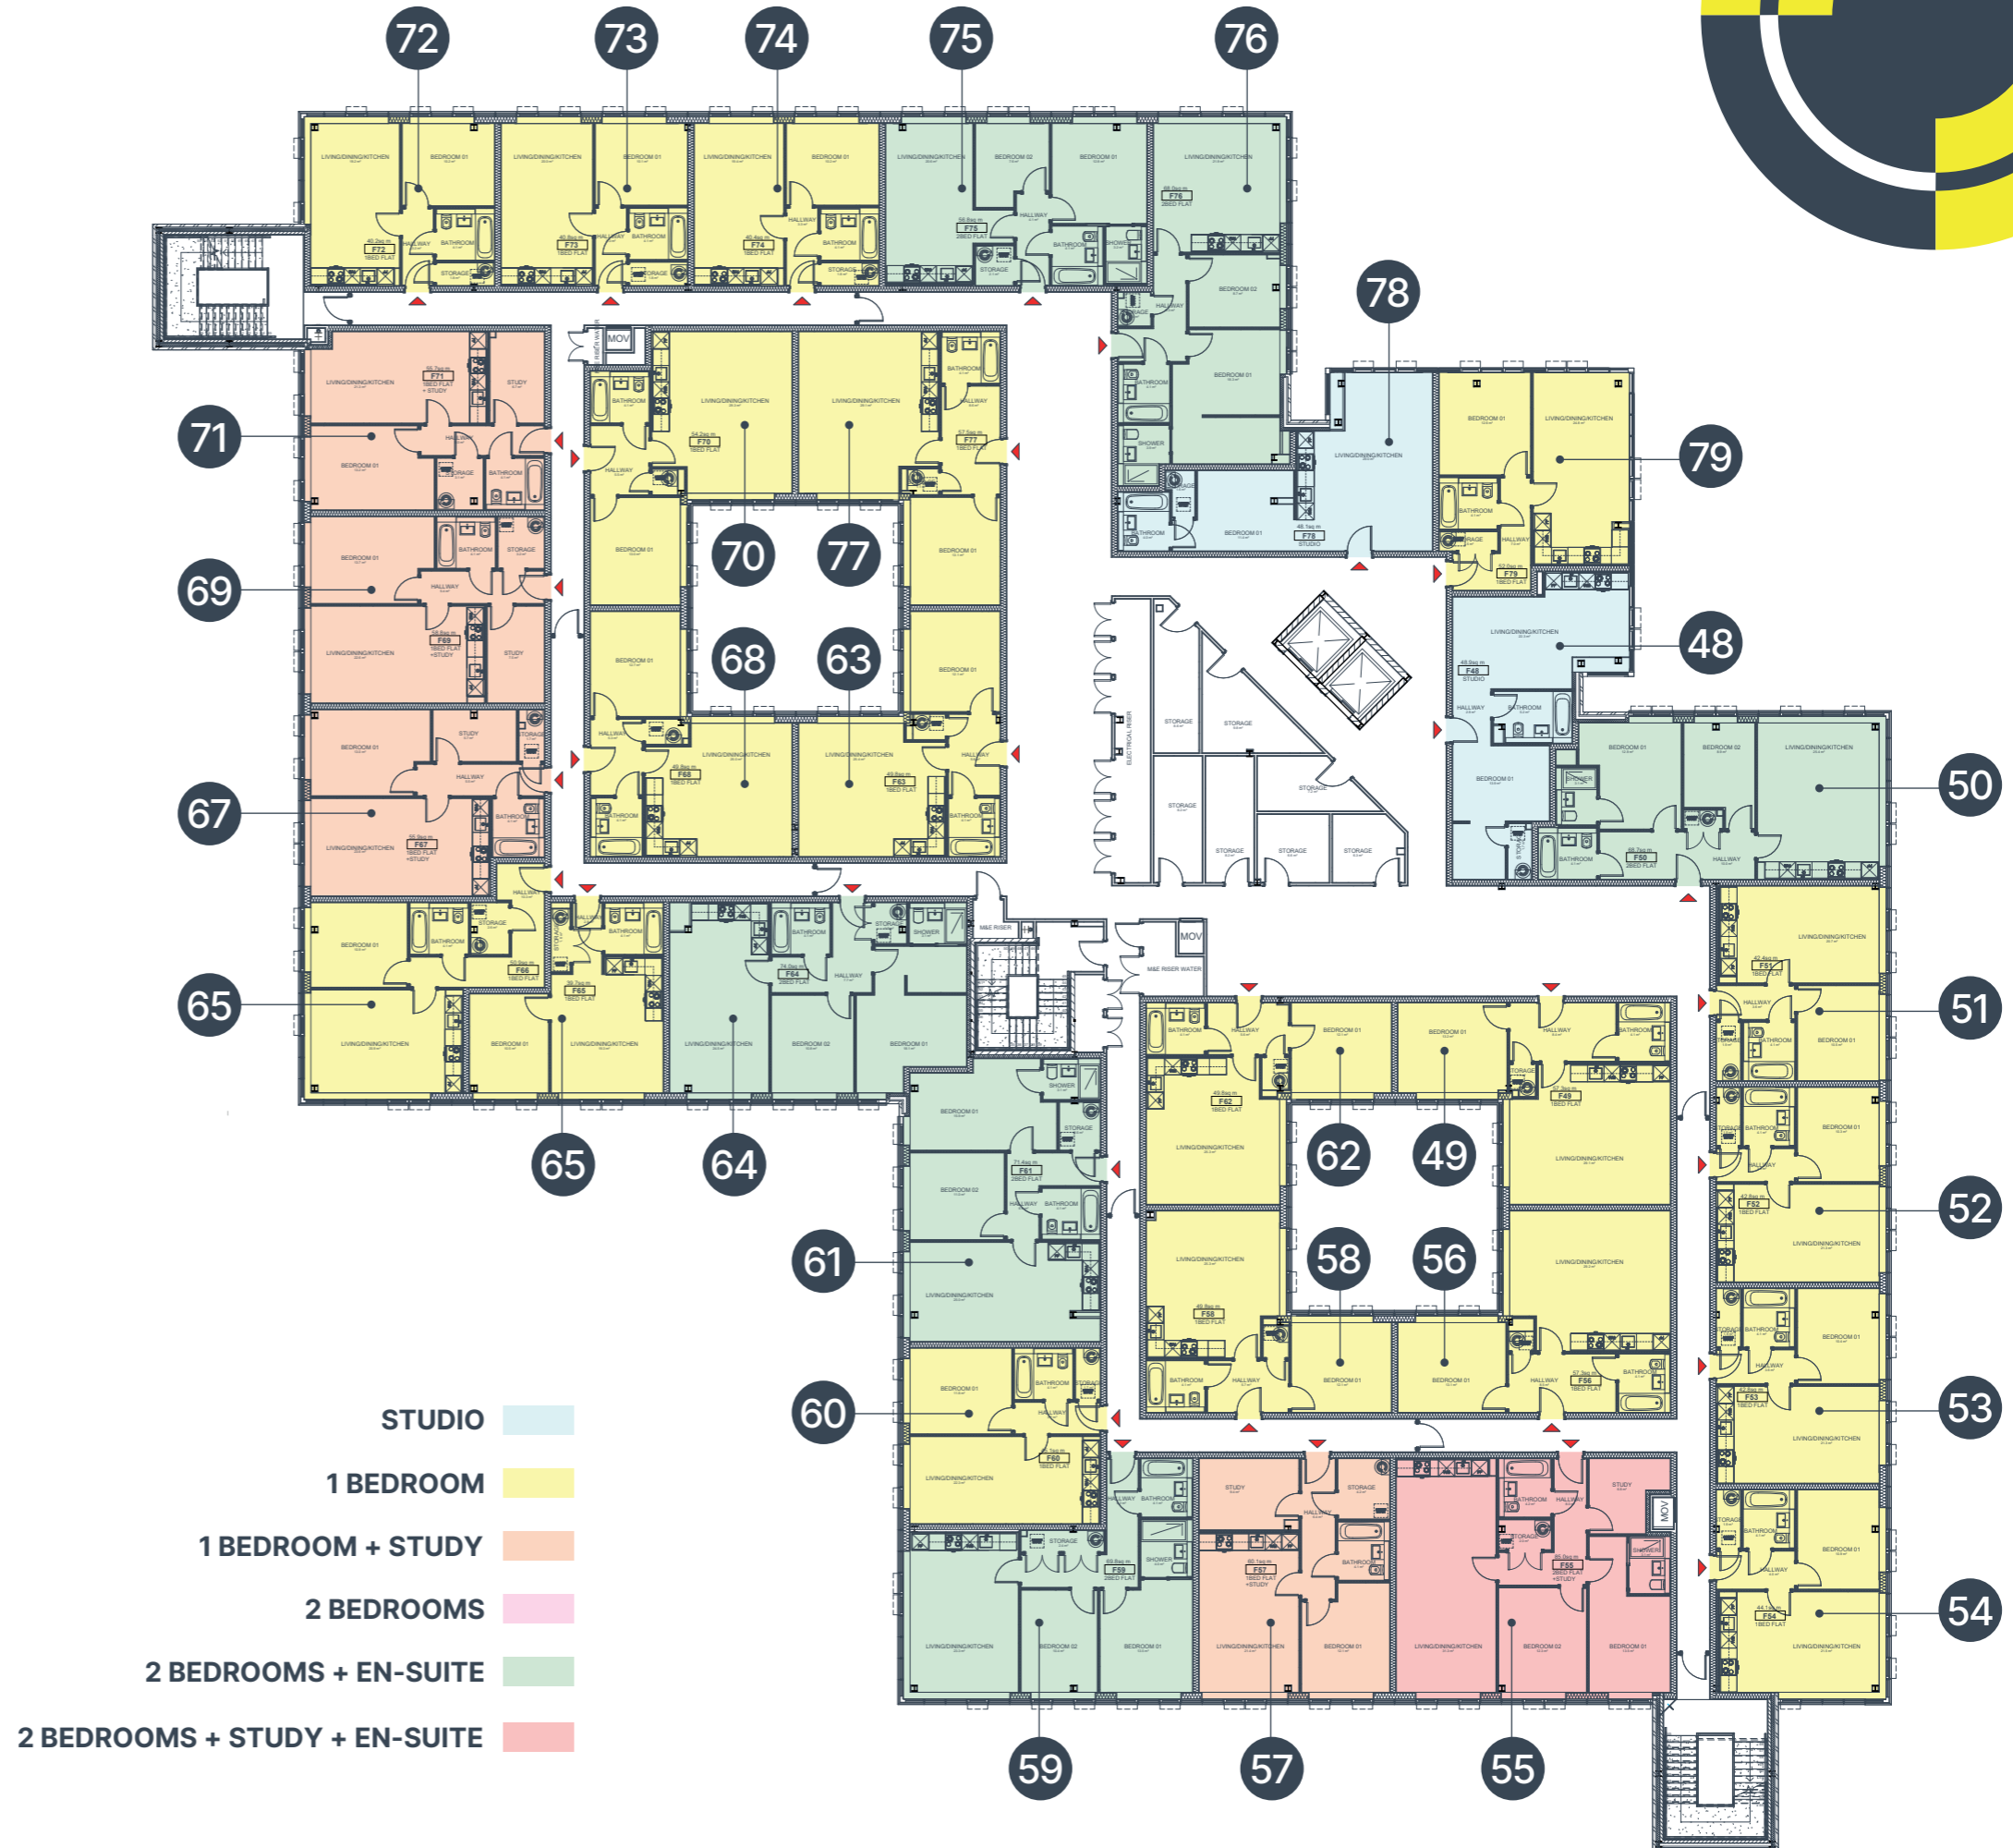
72
73
74
75
76
78
79
71
70
77
69
68
63
48
50
67
65
51
62
49
52
65
64
61
58
56
53
60
54
59
57
55

MOV
MOV
STORAGE
STORAGE
STORAGE
STORAGE
STORAGE
STORAGE
STORAGE
ELECTRICAL RISER
M&E RISER
M&E RISER WATER

STUDIO
1 BEDROOM
1 BEDROOM + STUDY
2 BEDROOMS
2 BEDROOMS + EN-SUITE
2 BEDROOMS + STUDY + EN-SUITE